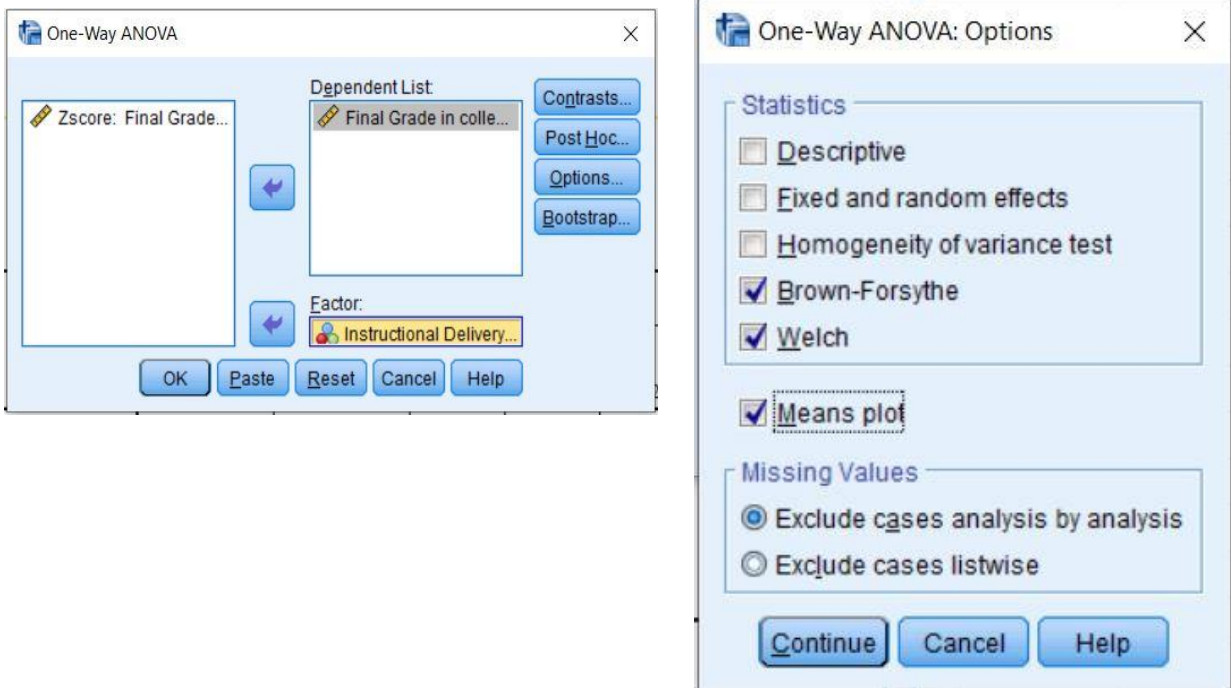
One-Way ANOVA

Zscore: Final Grade...

Dependent List:
Final Grade in colle...

Contrasts...
Post Hoc...
Options...
Bootstrap...

Factor:
Instructional Delivery...

OK Paste Reset Cancel Help

One-Way ANOVA: Options

Statistics
Descriptive
Fixed and random effects
Homogeneity of variance test
Brown-Forsythe
Welch

Means plot

Missing Values
Exclude cases analysis by analysis
Exclude cases listwise

Continue Cancel Help